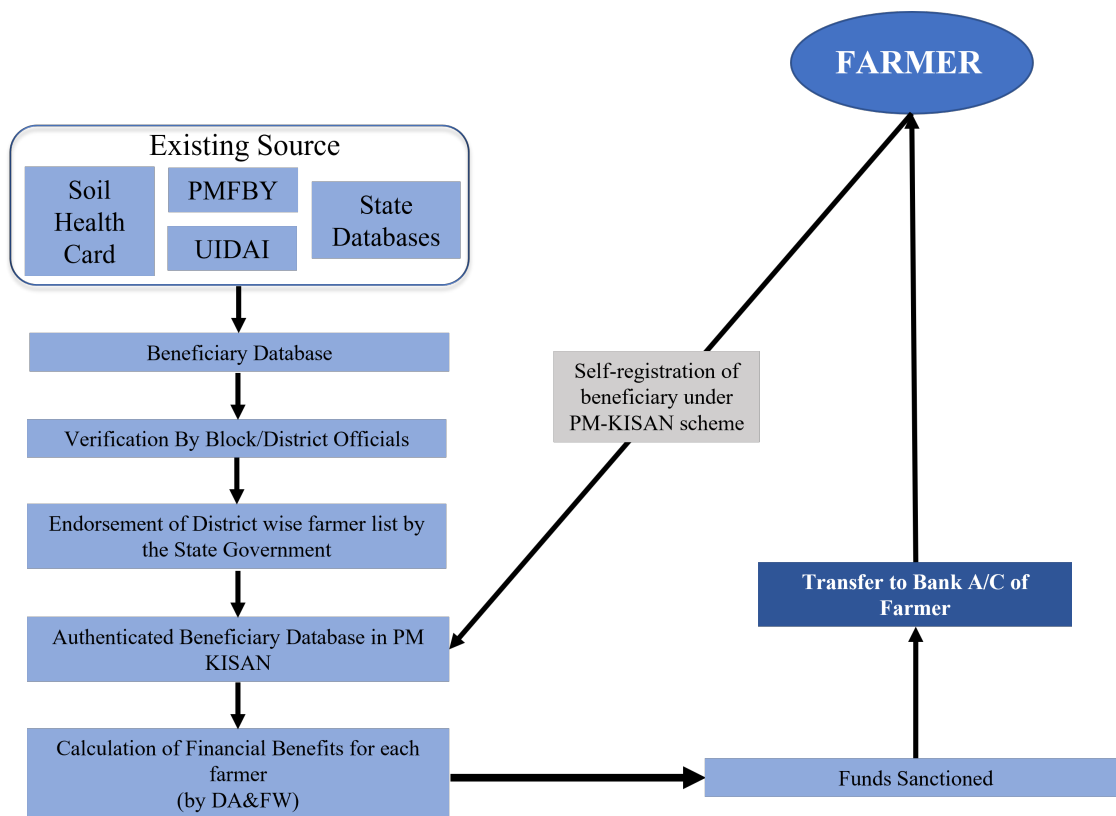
FARMER

Existing Source

Soil Health Card

PMFBY

UIDAI

State Databases

Beneficiary Database

Verification By Block/District Officials

Endorsement of District wise farmer list by the State Government

Authenticated Beneficiary Database in PM KISAN

Calculation of Financial Benefits for each farmer
(by DA&FW)

Self-registration of beneficiary under PM-KISAN scheme

Transfer to Bank A/C of Farmer

Funds Sanctioned